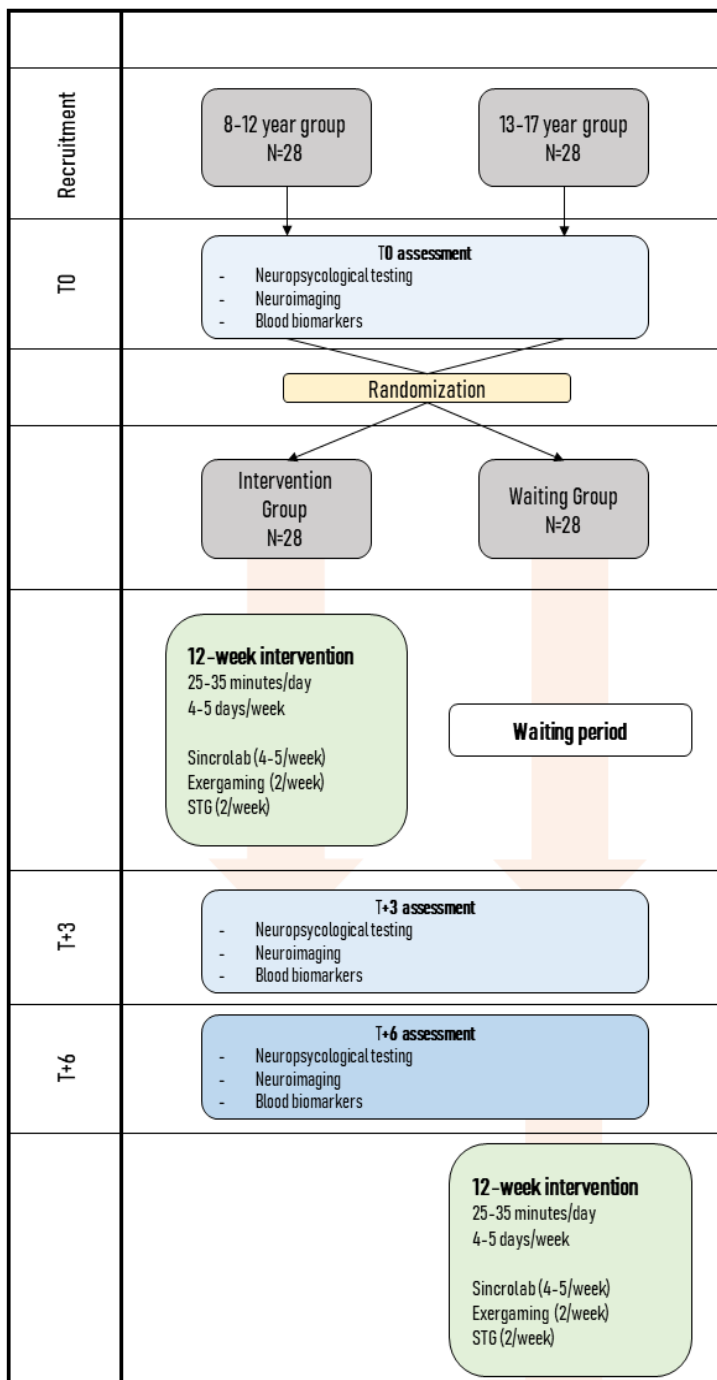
Recruitment

8-12 year group
N=28

13-17 year group
N=28

T0

T0 assessment
- Neuropsycological testing
- Neuroimaging
- Blood biomarkers

Randomization

Intervention Group
N=28

Waiting Group
N=28

12-week intervention
25-35 minutes/day
4-5 days/week

Sincrolab (4-5/week)
Exergaming (2/week)
STG (2/week)

Waiting period

T+3

T+3 assessment
- Neuropsycological testing
- Neuroimaging
- Blood biomarkers

T+6

T+6 assessment
- Neuropsycological testing
- Neuroimaging
- Blood biomarkers

12-week intervention
25-35 minutes/day
4-5 days/week

Sincrolab (4-5/week)
Exergaming (2/week)
STG (2/week)